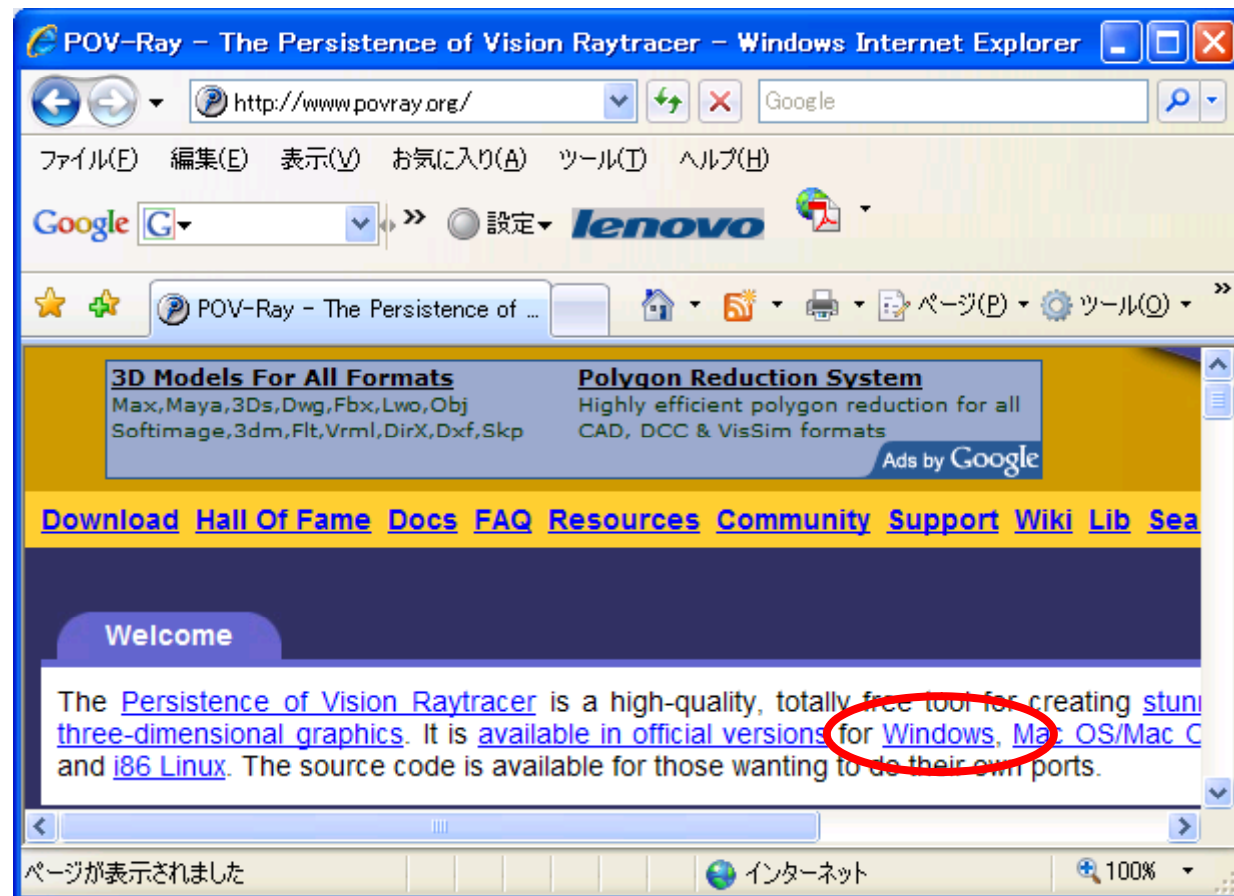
POV-Ray - The Persistence of Vision Raytracer - Windows Internet Explorer

http://www.povray.org/

Google

ファイル(F) 編集(E) 表示(V) お気に入り(A) ツール(T) ヘルプ(H)

Google G 設定 lenovo

POV-Ray - The Persistence of ...

ページ(P) ツール(O)

3D Models For All Formats
Max,Maya,3Ds,Dwg,Fbx,Lwo,Obj Softimage,3dm,Flt,Vrml,DirX,Dxf,Skp

Polygon Reduction System
Highly efficient polygon reduction for all CAD, DCC & VisSim formats

Ads by Google

Download Hall Of Fame Docs FAQ Resources Community Support Wiki Lib Sea

Welcome

The Persistence of Vision Raytracer is a high-quality, totally free tool for creating stunn three-dimensional graphics. It is available in official versions for Windows, Mac OS/Mac O and i86 Linux. The source code is available for those wanting to do their own ports.

ページが表示されました

インターネット

100%